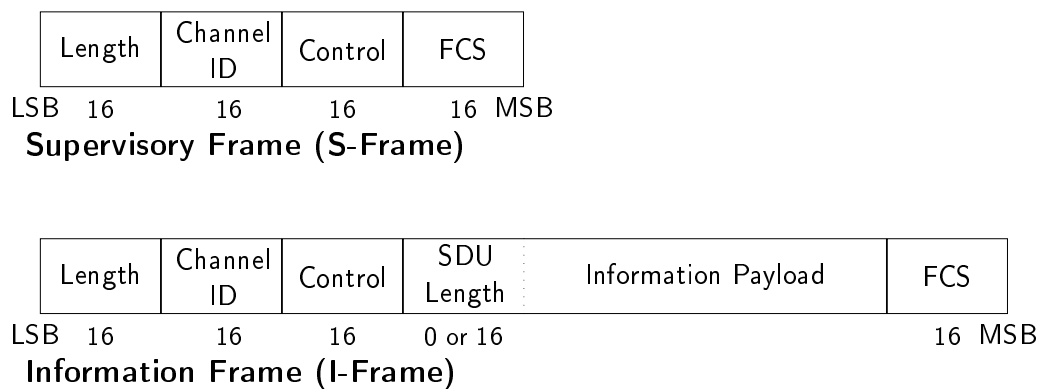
| Length | Channel ID | Control | FCS |
|---|---|---|---|

LSB 16 16 16 16 MSB

Supervisory Frame (S-Frame)

| Length | Channel ID | Control | SDU Length | Information Payload | FCS |
|---|---|---|---|---|---|

LSB 16 16 16 0 or 16 16 MSB

Information Frame (I-Frame)